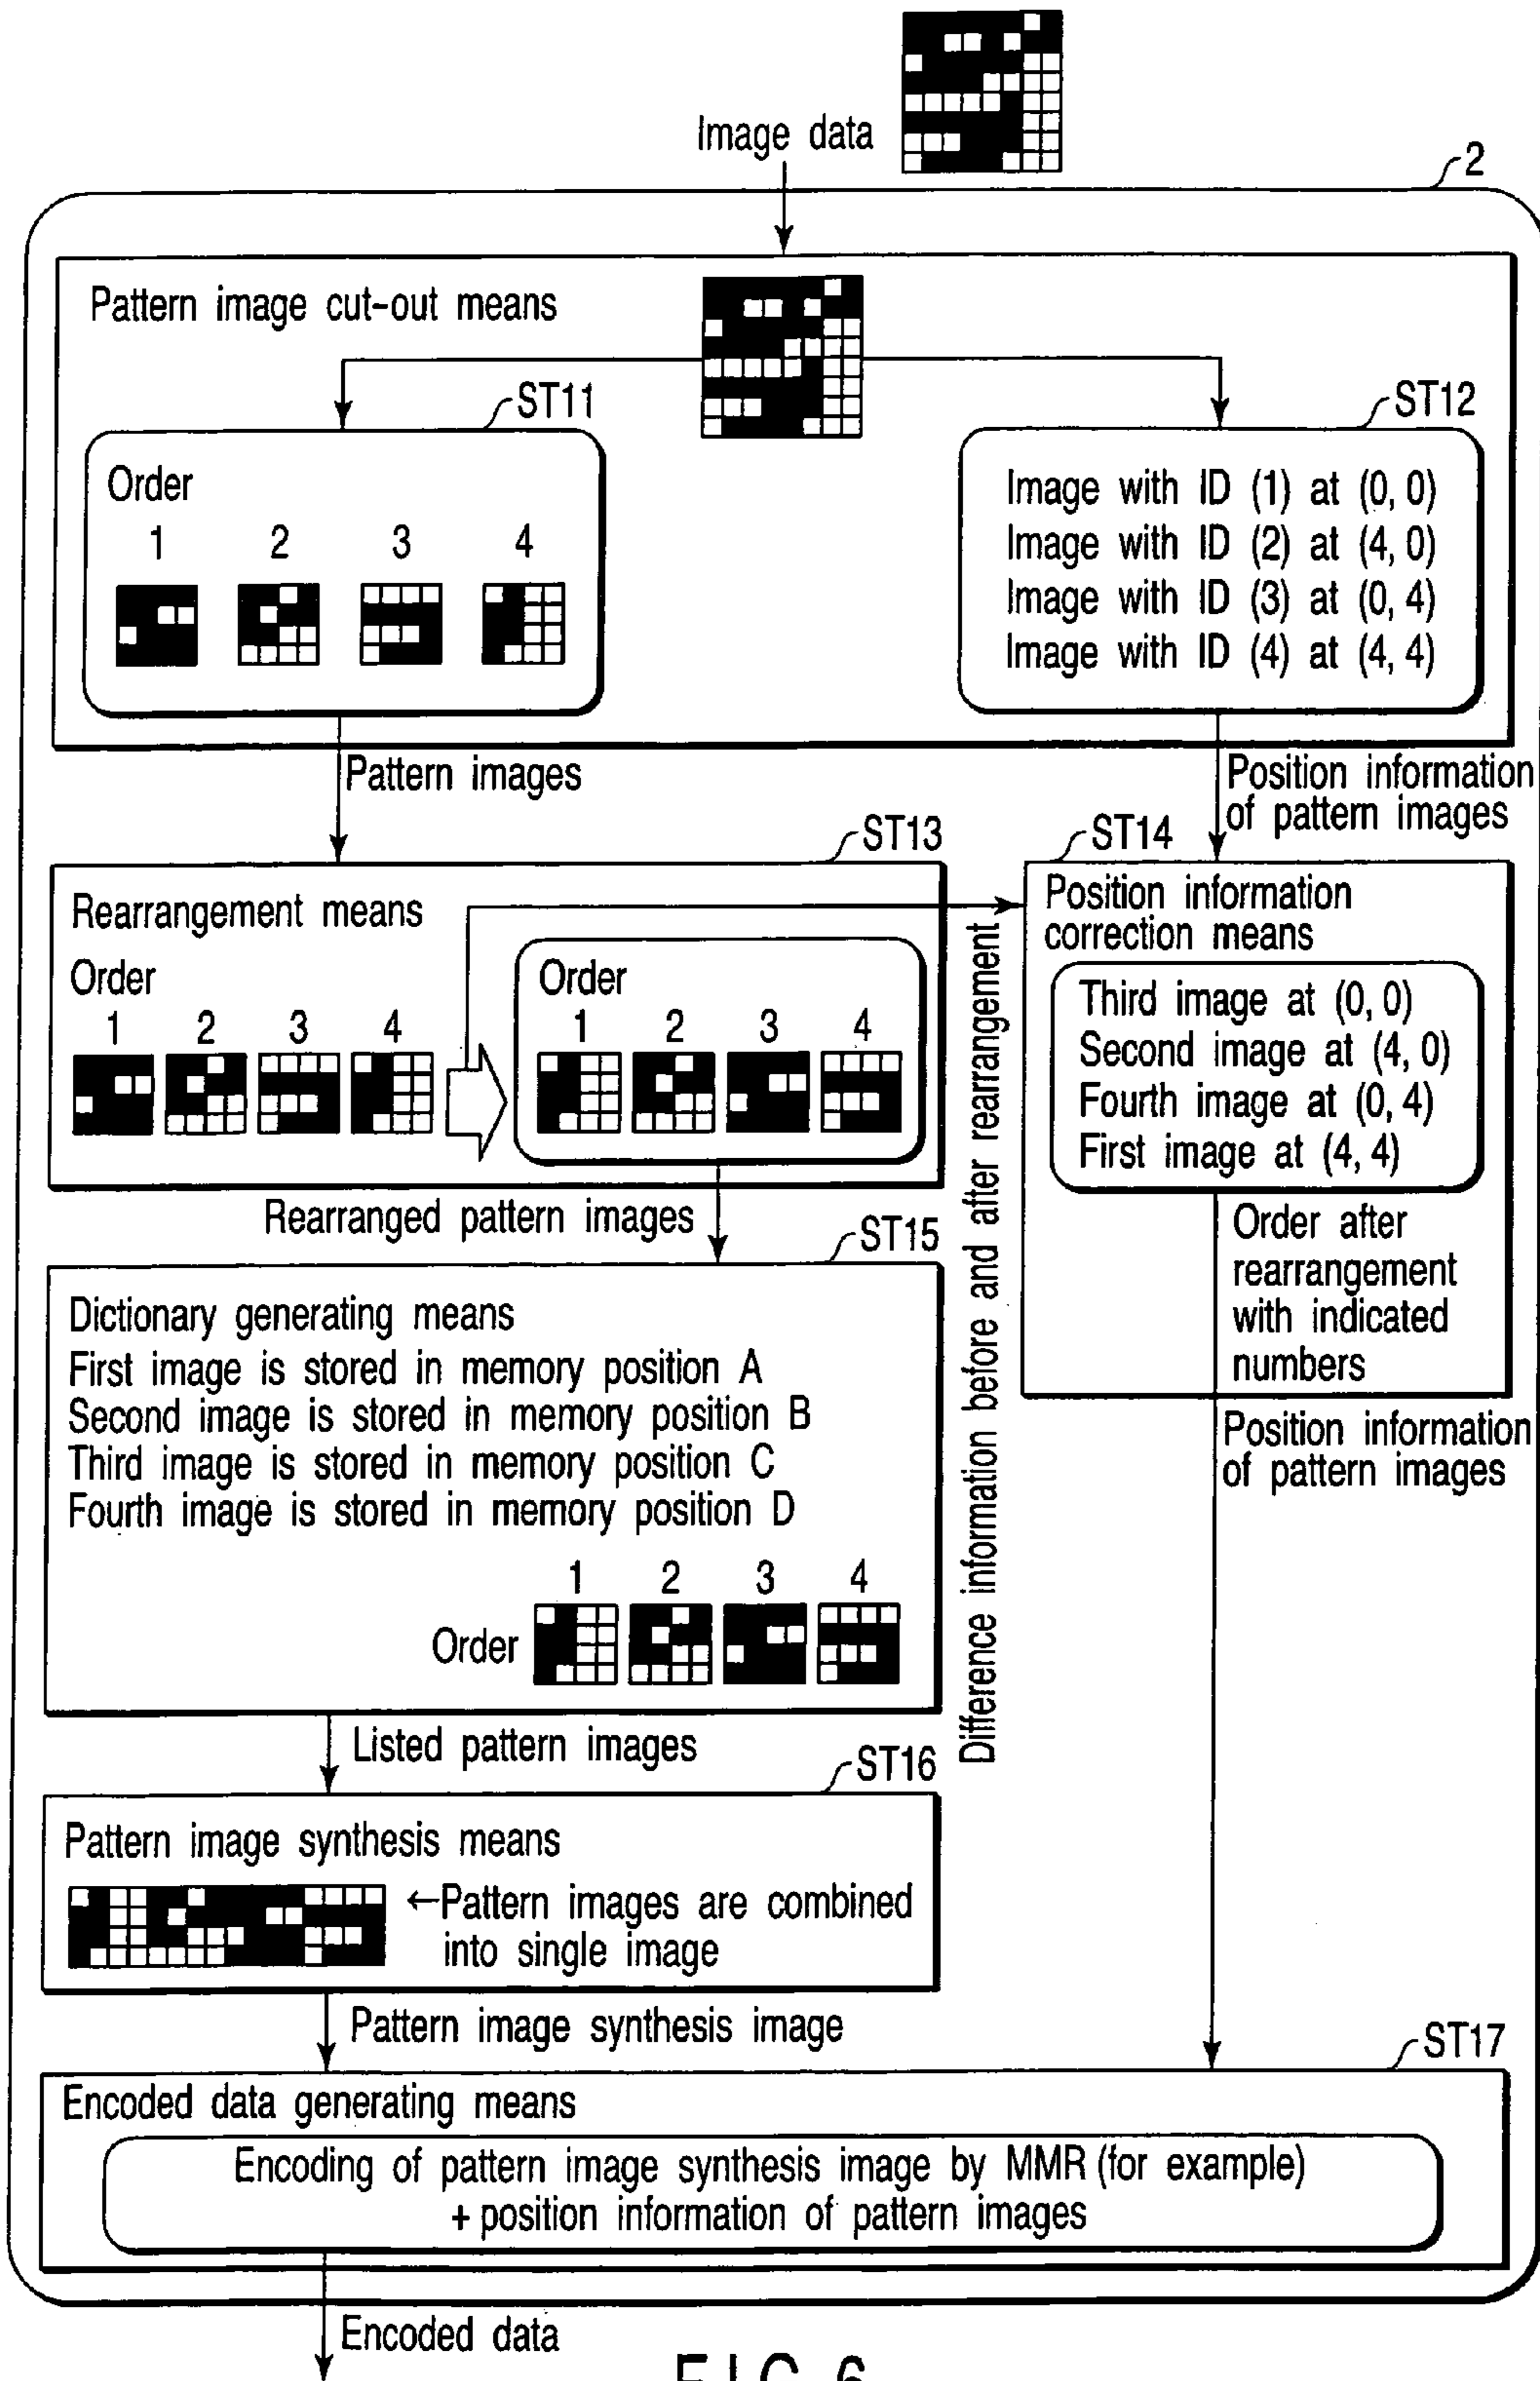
Image data

2

Pattern image cut-out means

ST11

Order
1 2 3 4

ST12

Image with ID (1) at (0, 0)
Image with ID (2) at (4, 0)
Image with ID (3) at (0, 4)
Image with ID (4) at (4, 4)

Pattern images

Position information of pattern images

ST13

Rearrangement means
Order
1 2 3 4

Order
1 2 3 4

ST14

Position information correction means

Third image at (0, 0)
Second image at (4, 0)
Fourth image at (0, 4)
First image at (4, 4)

Order after rearrangement with indicated numbers

Difference information before and after rearrangement

Rearranged pattern images

ST15

Dictionary generating means
First image is stored in memory position A
Second image is stored in memory position B
Third image is stored in memory position C
Fourth image is stored in memory position D

1 2 3 4
Order

Position information of pattern images

Listed pattern images

ST16

Pattern image synthesis means
←Pattern images are combined into single image

Pattern image synthesis image

ST17

Encoded data generating means
Encoding of pattern image synthesis image by MMR (for example) + position information of pattern images

Encoded data

F I G. 6